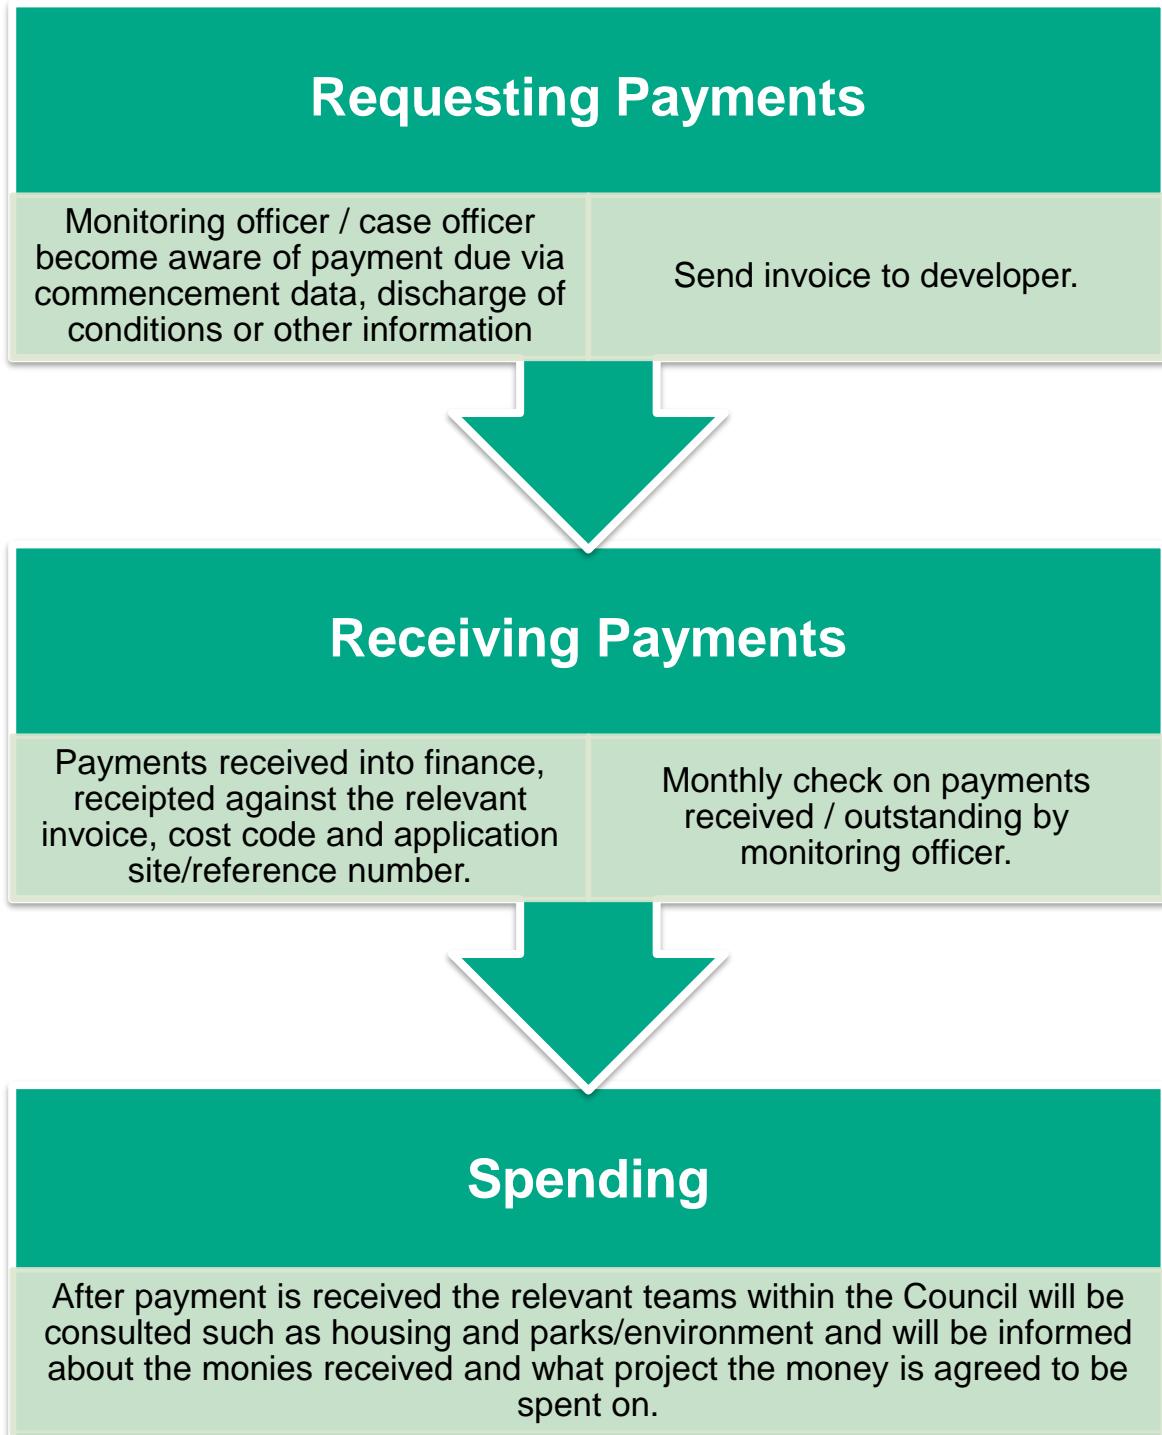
Requesting Payments

Monitoring officer / case officer become aware of payment due via commencement data, discharge of conditions or other information

Send invoice to developer.

Receiving Payments

Payments received into finance, receipted against the relevant invoice, cost code and application site/reference number.

Monthly check on payments received / outstanding by monitoring officer.

Spending

After payment is received the relevant teams within the Council will be consulted such as housing and parks/environment and will be informed about the monies received and what project the money is agreed to be spent on.